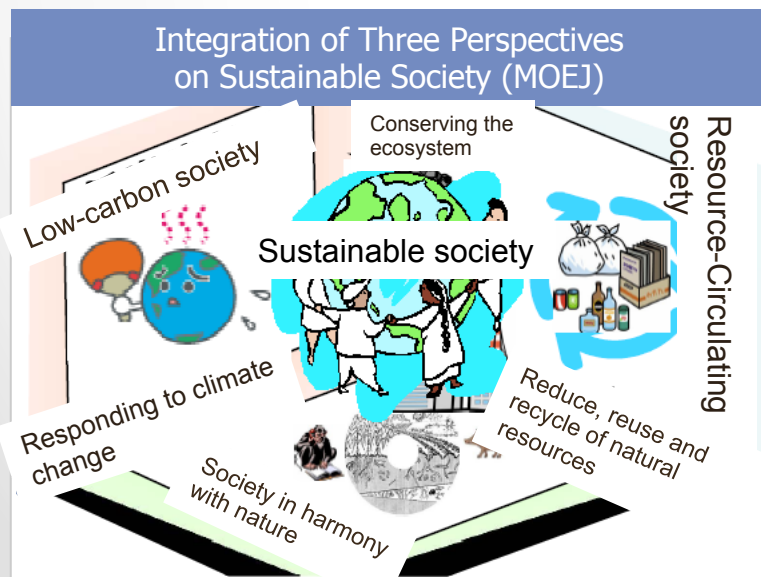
Integration of Three Perspectives on Sustainable Society (MOEJ)

Conserving the ecosystem

Low-carbon society

Sustainable society

Resource-Circulating society

Responding to climate change

Reduce, reuse and recycle of natural resources

Society in harmony with nature